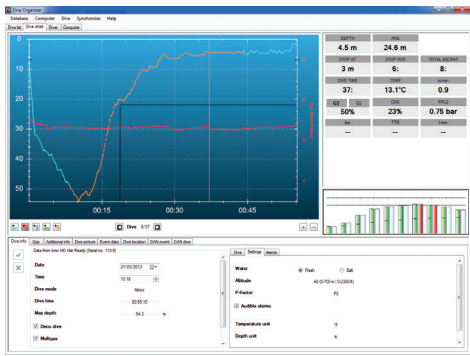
Dive Organizer

Database Computer Dive Synchronize Help

Dive list Dive chart Diver Computer

0
10
20
30
40
50

00:15 00:30 00:45

Dive 5/37

DEPTH
4.5 m

AVG
24.6 m

STOP AT
3 m

STOP FOR
6:

TOTAL ASCENT
8:

DIVE TIME
37:

TEMP
13.1°C

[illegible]
0.9

G2
50%

CNS
23%

PPO2
0.75 bar

bar
--

TTR
--

Dive info Gas Additional info Dive picture Event data Dive location D/W event D/W dive

Data from Icon HD Net Ready (Serial no. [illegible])

Date 21/03/2012
Time 10:18
Dive mode Nitrox
Dive time 00:55:15
Max depth 54.3 m
Deco dive
Multigas

Dive Settings Alarms

Water Fresh Salt
Altitude
P-Factor P0
Audible alarms
Temperature unit
Depth unit